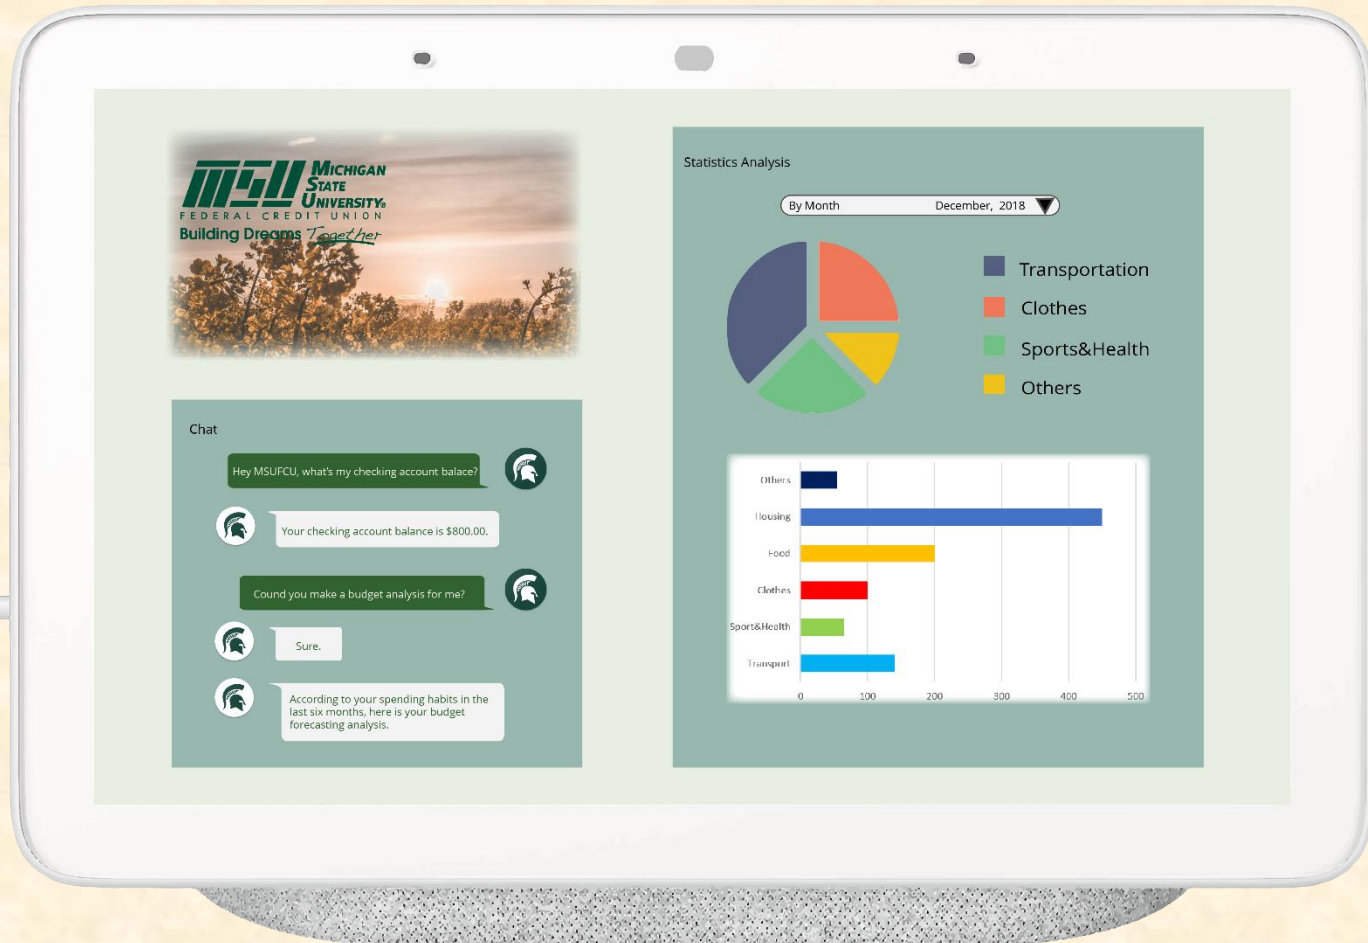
MSU MICHIGAN STATE UNIVERSITY
FEDERAL CREDIT UNION
Building Dreams Together

Chat

Hey MSUFCU, what's my checking account balace?

Your checking account balance is $800.00.

Cound you make a budget analysis for me?

Sure.

According to your spending habits in the last six months, here is your budget forecasting analysis.

Statistics Analysis

By Month December, 2018

Transportation
Clothes
Sports&Health
Others

Others
Housing
Food
Clothes
Sport&Health
Transport

0 100 200 300 400 500